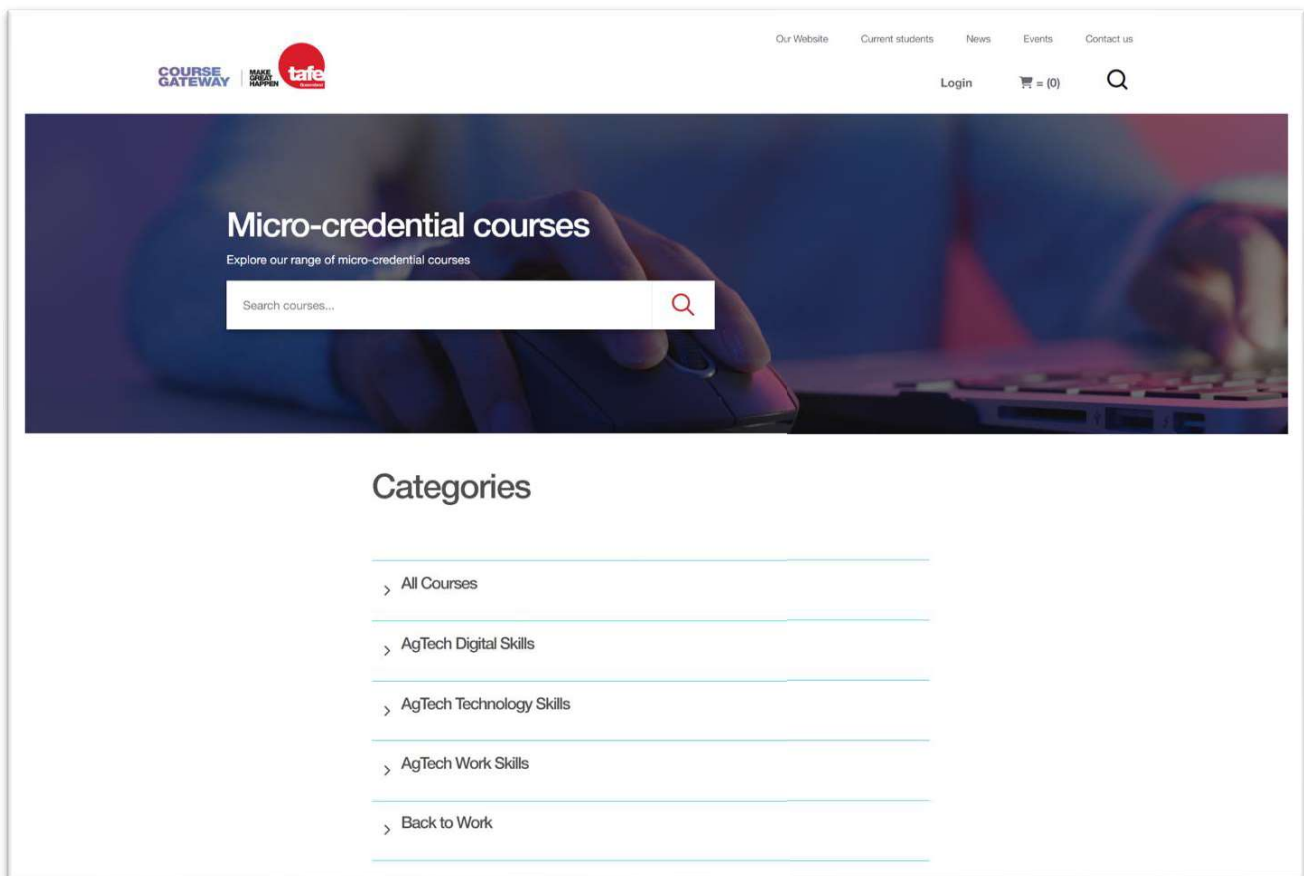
Our Website Current students News Events Contact us

COURSE GATEWAY MAKE GREAT HAPPEN tafe Queensland

Login = (0)

Micro-credential courses

Explore our range of micro-credential courses

Search courses...

Categories

› All Courses

› AgTech Digital Skills

› AgTech Technology Skills

› AgTech Work Skills

› Back to Work